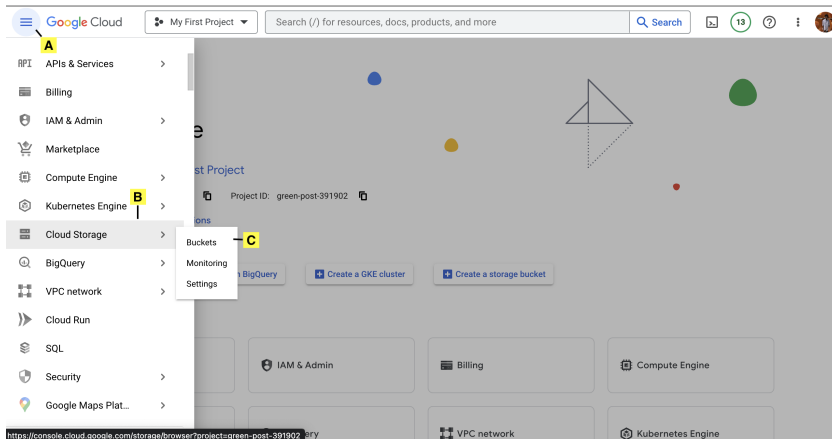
Google Cloud

My First Project

Search (/) for resources, docs, products, and more

Search

13

A

API APIs & Services

Billing

IAM & Admin

Marketplace

Compute Engine

B

Kubernetes Engine

Cloud Storage

BigQuery

VPC network

Cloud Run

SQL

Security

Google Maps Plat...

Buckets

Monitoring

Settings

C

e

st Project

Project ID: green-post-391902

ons

n BigQuery

Create a GKE cluster

Create a storage bucket

IAM & Admin

Billing

Compute Engine

ery

VPC network

Kubernetes Engine

https://console.cloud.google.com/storage/browser?project=green-post-391902